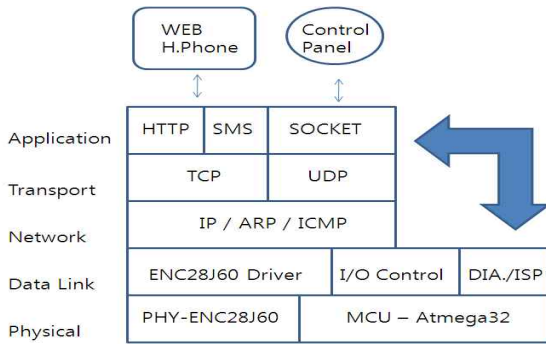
WEB
H.Phone

Control
Panel

Application

Transport

Network

Data Link

Physical

| HTTP | SMS | SOCKET |
|---|---|---|
| TCP | | UDP |
| IP / ARP / ICMP | | |

| ENC28J60 Driver | I/O Control | DIA./ISP |
|---|---|---|
| PHY-ENC28J60 | MCU – Atmega32 | |